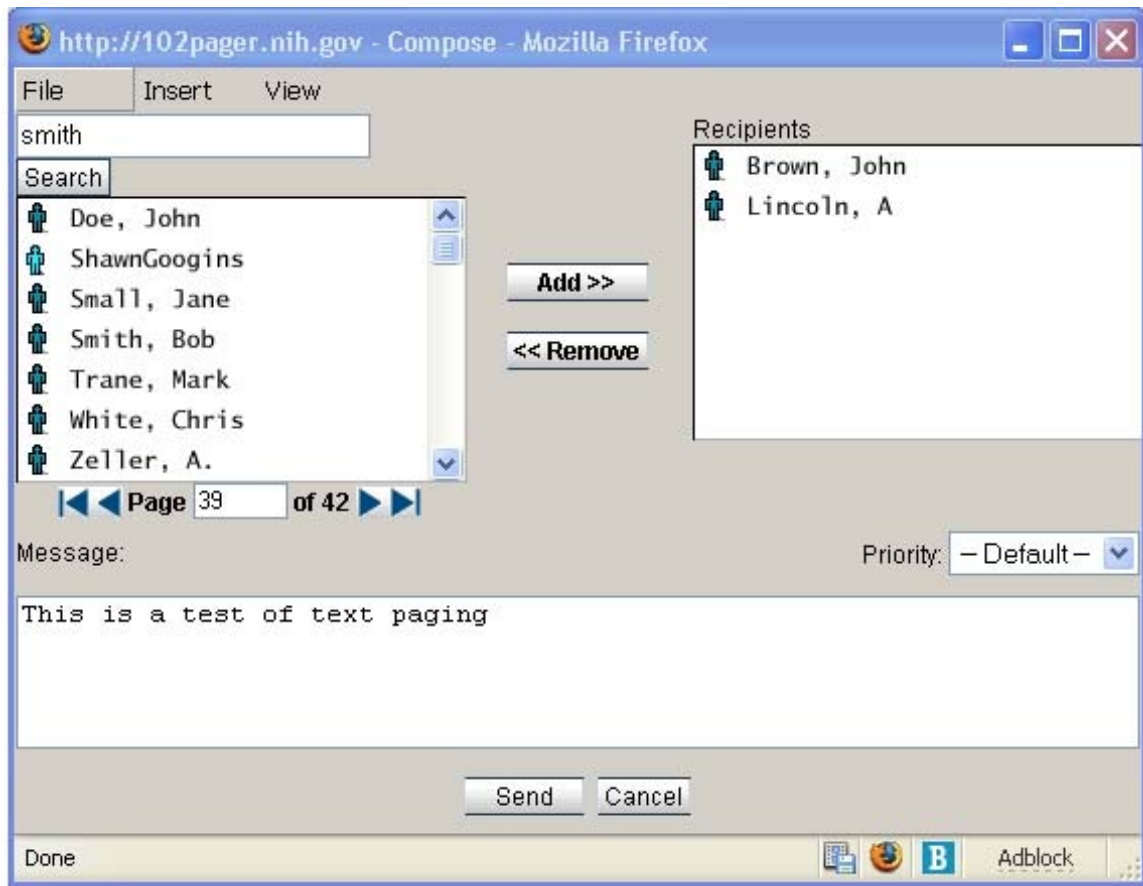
http://102pager.nih.gov - Compose - Mozilla Firefox

File Insert View

smith

Search

Doe, John
ShawnGoogins
Small, Jane
Smith, Bob
Trane, Mark
White, Chris
Zeller, A.

Page 39 of 42

Add >>

<< Remove

Recipients

Brown, John
Lincoln, A

Message:

Priority: – Default –

This is a test of text paging

Send Cancel

Done

B

Adblock